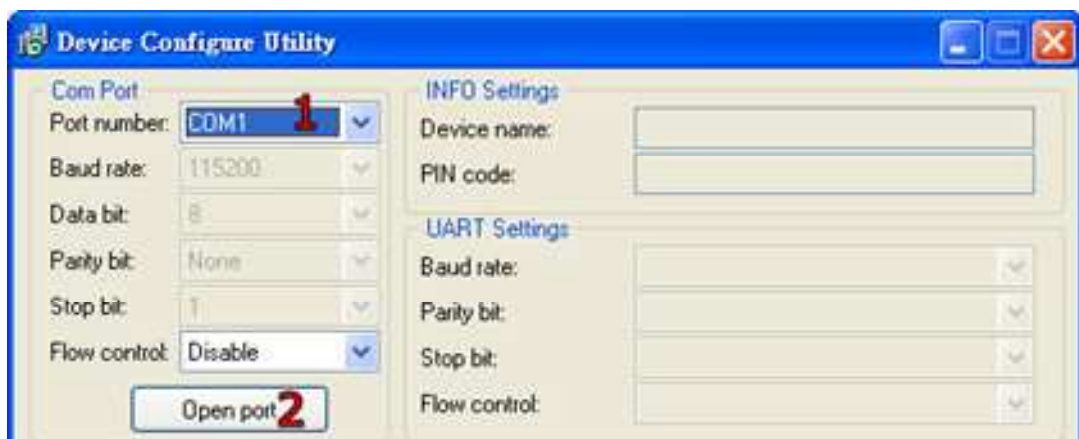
Device Configure Utility

Com Port
Port number: COM1 1
Baud rate: 115200
Data bit: 8
Parity bit: None
Stop bit: 1
Flow control: Disable
Open port 2

INFO Settings
Device name:
PIN code:

UART Settings
Baud rate:
Parity bit:
Stop bit:
Flow control: